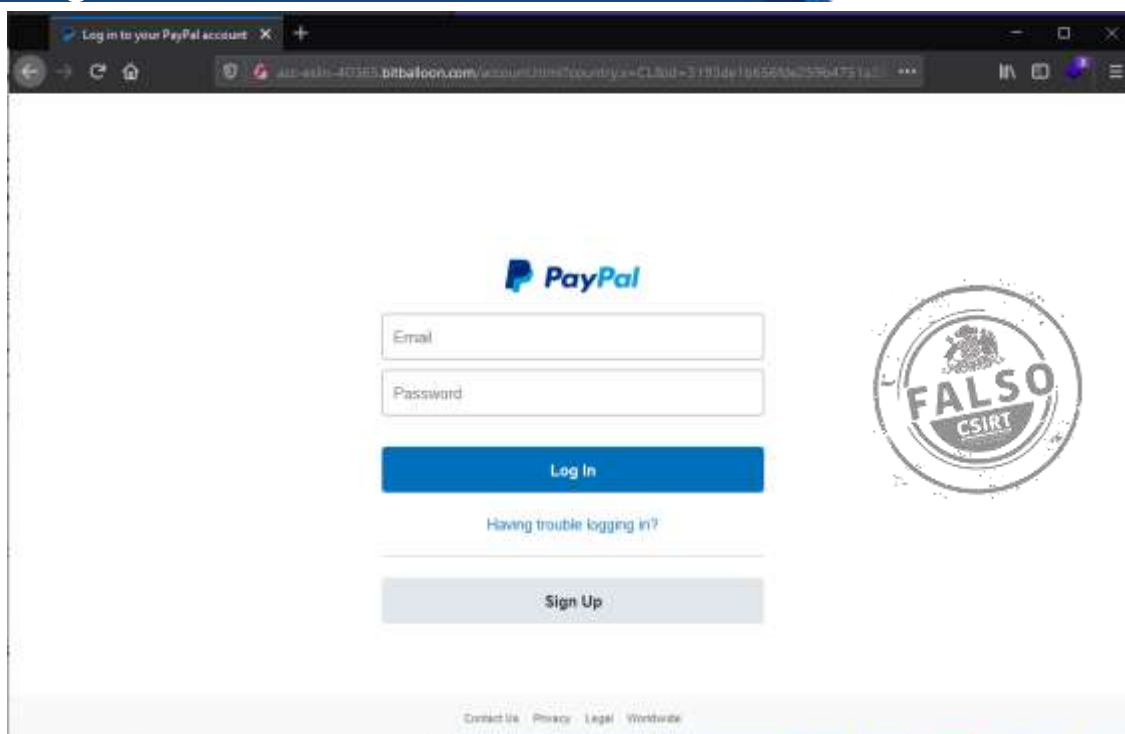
Log in to your PayPal account

acc-esln-40365.bitballoon.com/accountUml?country.x=CL&id=3193de1b656fde259b4751a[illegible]

PayPal

Email

Password

Log In

Having trouble logging in?

Sign Up

FALSO
CSIRT

Contact Us Privacy Legal Worldwide